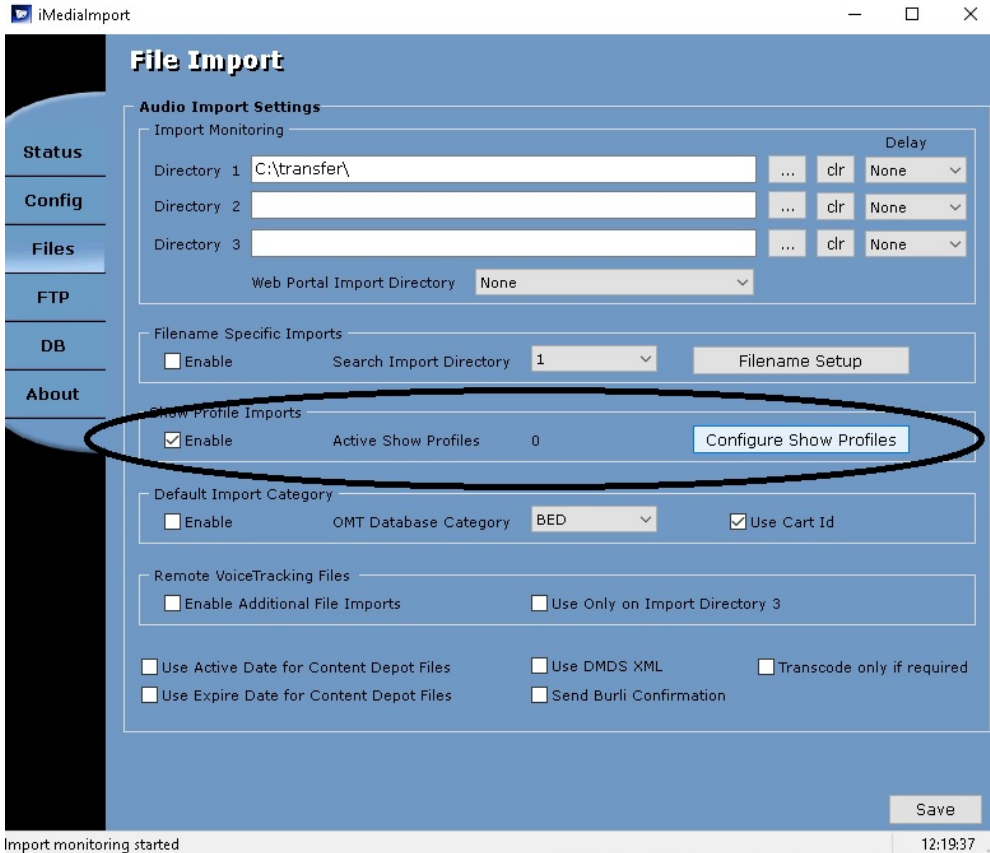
iMediaImport

File Import

Status
Config
Files
FTP
DB
About

Audio Import Settings

Import Monitoring

Delay

Directory 1 C:\transfer\ ... clr None
Directory 2 ... clr None
Directory 3 ... clr None

Web Portal Import Directory None

Filename Specific Imports

Enable Search Import Directory 1 Filename Setup

Show Profile Imports

Enable Active Show Profiles 0 Configure Show Profiles

Default Import Category

Enable OMT Database Category BED Use Cart Id

Remote VoiceTracking Files

Enable Additional File Imports Use Only on Import Directory 3

Use Active Date for Content Depot Files
Use Expire Date for Content Depot Files
Use DMDS XML
Send Burli Confirmation
Transcode only if required

Save

Import monitoring started 12:19:37